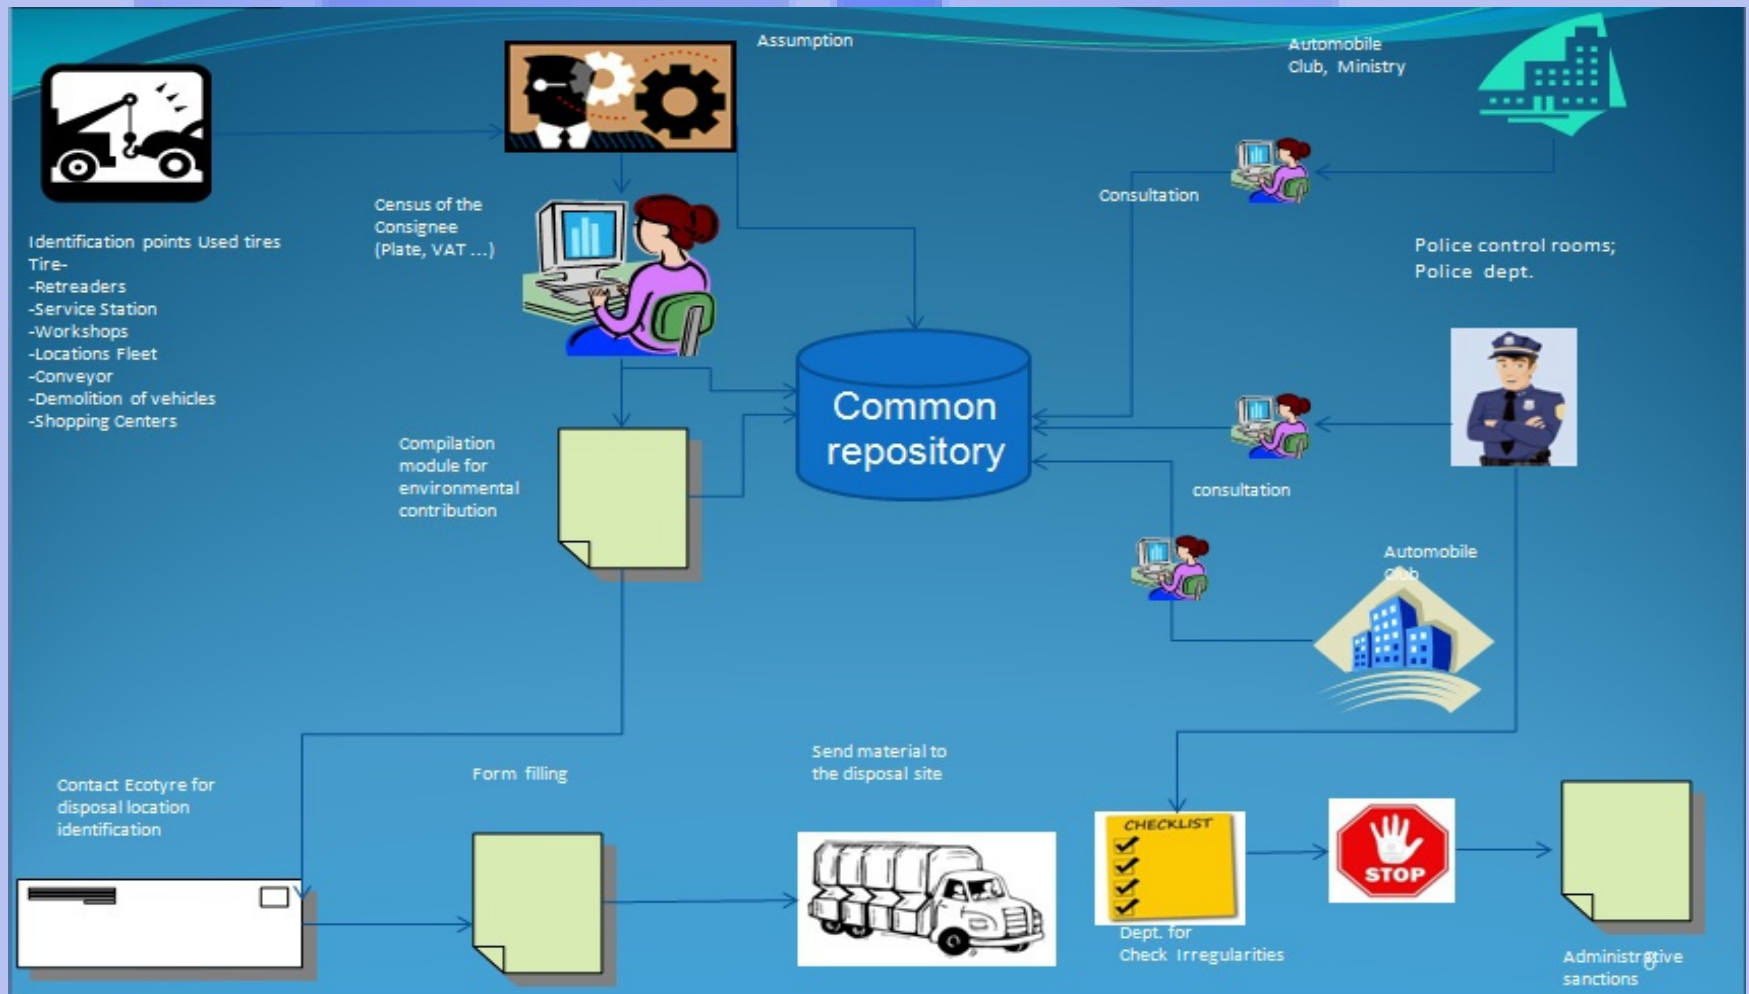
Assumption

Automobile Club, Ministry

Identification points Used tires Tire-
-Retreaders
-Service Station
-Workshops
-Locations Fleet
-Conveyor
-Demolition of vehicles
-Shopping Centers

Census of the Consignee (Plate, VAT ...)

Consultation

Police control rooms; Police dept.

Common repository

Compilation module for environmental contribution

consultation

Automobile Club

Contact Ecotyre for disposal location identification

Form filling

Send material to the disposal site

CHECKLIST

STOP

Dept. for Check Irregularities

Administrative sanctions

8